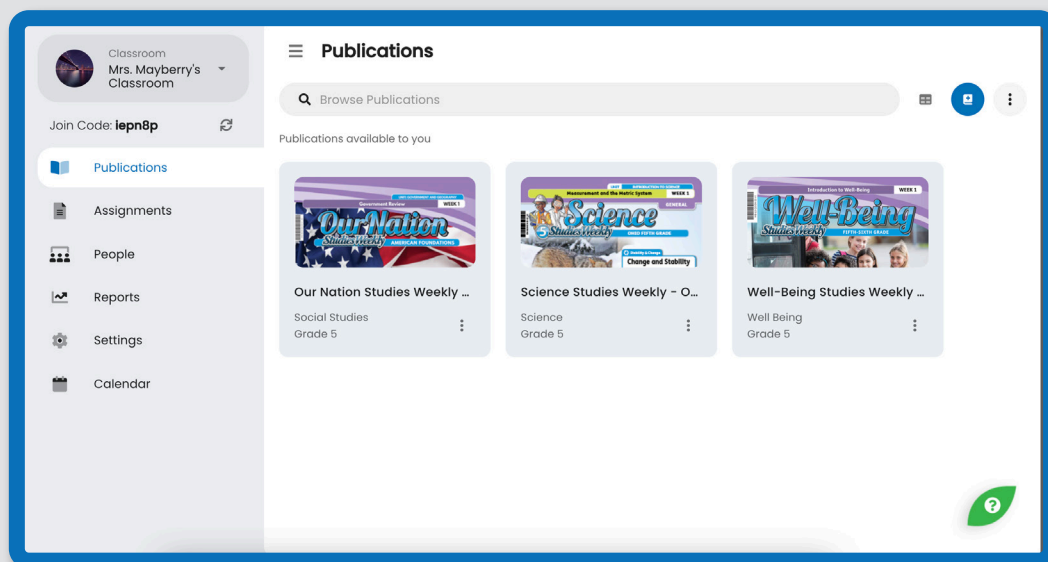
Classroom
Mrs. Mayberry's Classroom

Join Code: iepn8p

Publications

Assignments

People

Reports

Settings

Calendar

Publications

Browse Publications

Publications available to you

Government Review
WEEK 1
Our Nation
Studies Weekly
AMERICAN FOUNDATIONS

Our Nation Studies Weekly ...
Social Studies
Grade 5

Measurement and the Metric System
WEEK 1
GENERAL
Science
5 Studies Weekly
OHIO FIFTH GRADE
Change and Stability

Science Studies Weekly - O...
Science
Grade 5

Introduction to Well-Being
WEEK 1
Well-Being
Studies Weekly
FIFTH-SIXTH GRADE

Well-Being Studies Weekly ...
Well Being
Grade 5

?